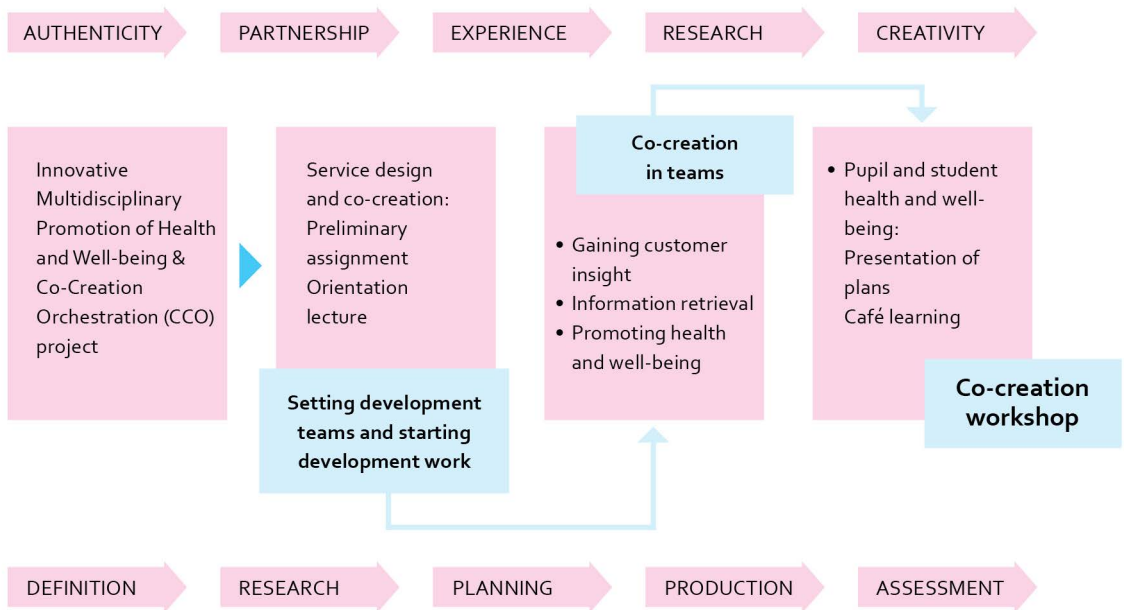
AUTHENTICITY PARTNERSHIP EXPERIENCE RESEARCH CREATIVITY

Innovative Multidisciplinary Promotion of Health and Well-being & Co-Creation Orchestration (CCO) project

Service design and co-creation: Preliminary assignment Orientation lecture

Setting development teams and starting development work

Co-creation in teams

- Gaining customer insight
- Information retrieval
- Promoting health and well-being

- Pupil and student health and well-being: Presentation of plans Café learning

Co-creation workshop

DEFINITION RESEARCH PLANNING PRODUCTION ASSESSMENT